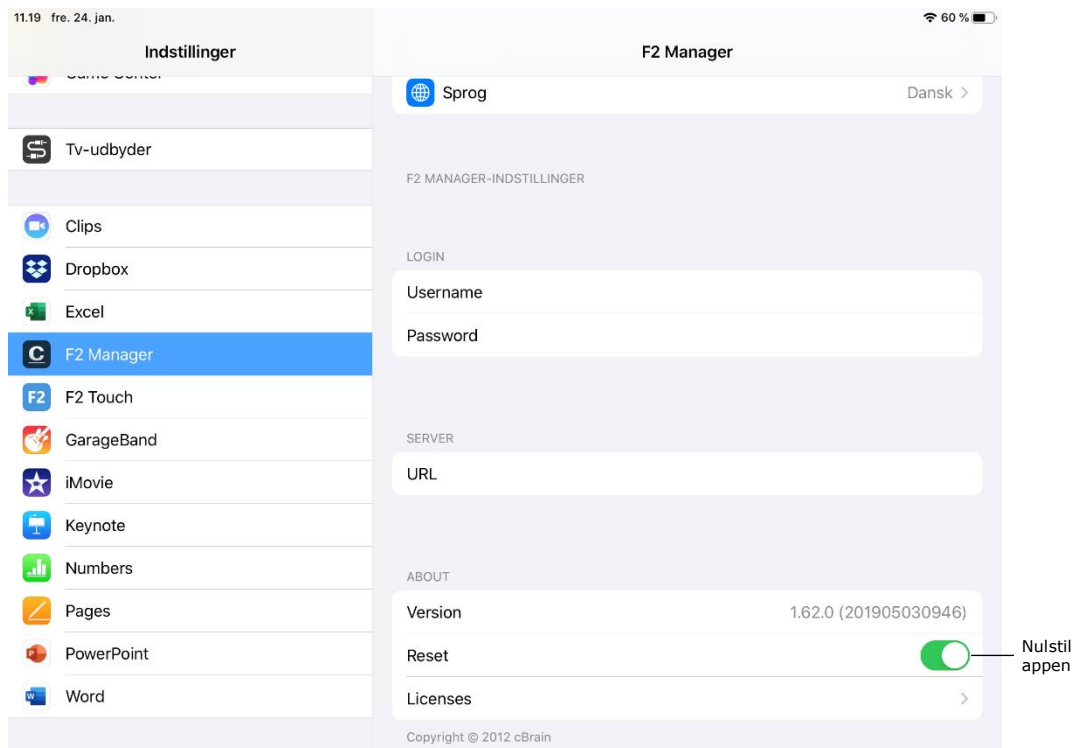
11.19 fre. 24. jan.

60 %

Indstillinger

Game Center

Tv-udbyder

Clips

Dropbox

Excel

F2 Manager

F2 Touch

GarageBand

iMovie

Keynote

Numbers

Pages

PowerPoint

Word

F2 Manager

Sprog Dansk >

F2 MANAGER-INDSTILLINGER

LOGIN

Username

Password

SERVER

URL

ABOUT

Version 1.62.0 (201905030946)

Reset

Licenses >

Copyright © 2012 cBrain

Nulstil appen